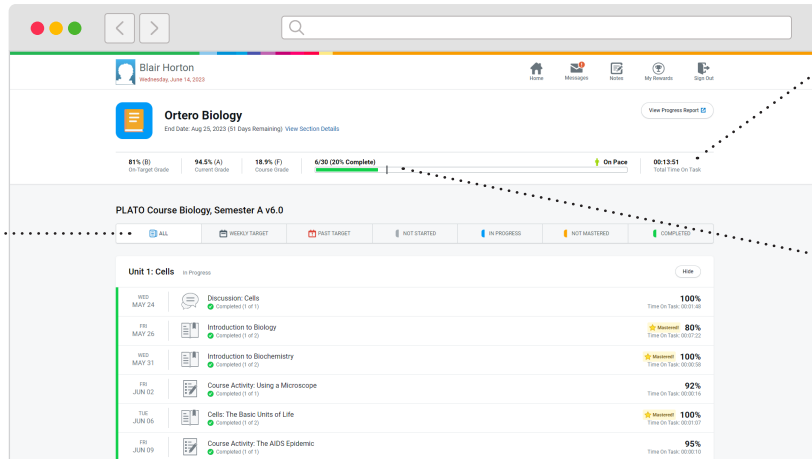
Blair Horton
Wednesday, June 14, 2023

Home Messages Notes My Rewards Sign Out

Ortero Biology
End Date: Aug 25, 2023 (51 Days Remaining) View Section Details

View Progress Report

81% (B) On-Target Grade
94.5% (A) Current Grade
18.9% (F) Course Grade
6/30 (20% Complete)
On Pace
00:13:51 Total Time On Task

PLATO Course Biology, Semester A v6.0

ALL | WEEKLY TARGET | PAST TARGET | NOT STARTED | IN PROGRESS | NOT MASTERED | COMPLETED

Unit 1: Cells In Progress

Hide

WED MAY 24 Discussion: Cells Completed (1 of 1) 100% Time On Task: 00:01:48

FRI MAY 26 Introduction to Biology Completed (1 of 2) Mastered 80% Time On Task: 00:07:22

WED MAY 31 Introduction to Biochemistry Completed (1 of 1) Mastered 100% Time On Task: 00:00:58

FRI JUN 02 Course Activity: Using a Microscope Completed (1 of 1) 92% Time On Task: 00:00:16

TUE JUN 06 Cells: The Basic Units of Life Completed (1 of 2) Mastered 100% Time On Task: 00:01:07

FRI JUN 09 Course Activity: The AIDS Epidemic Completed (1 of 1) 95% Time On Task: 00:00:10